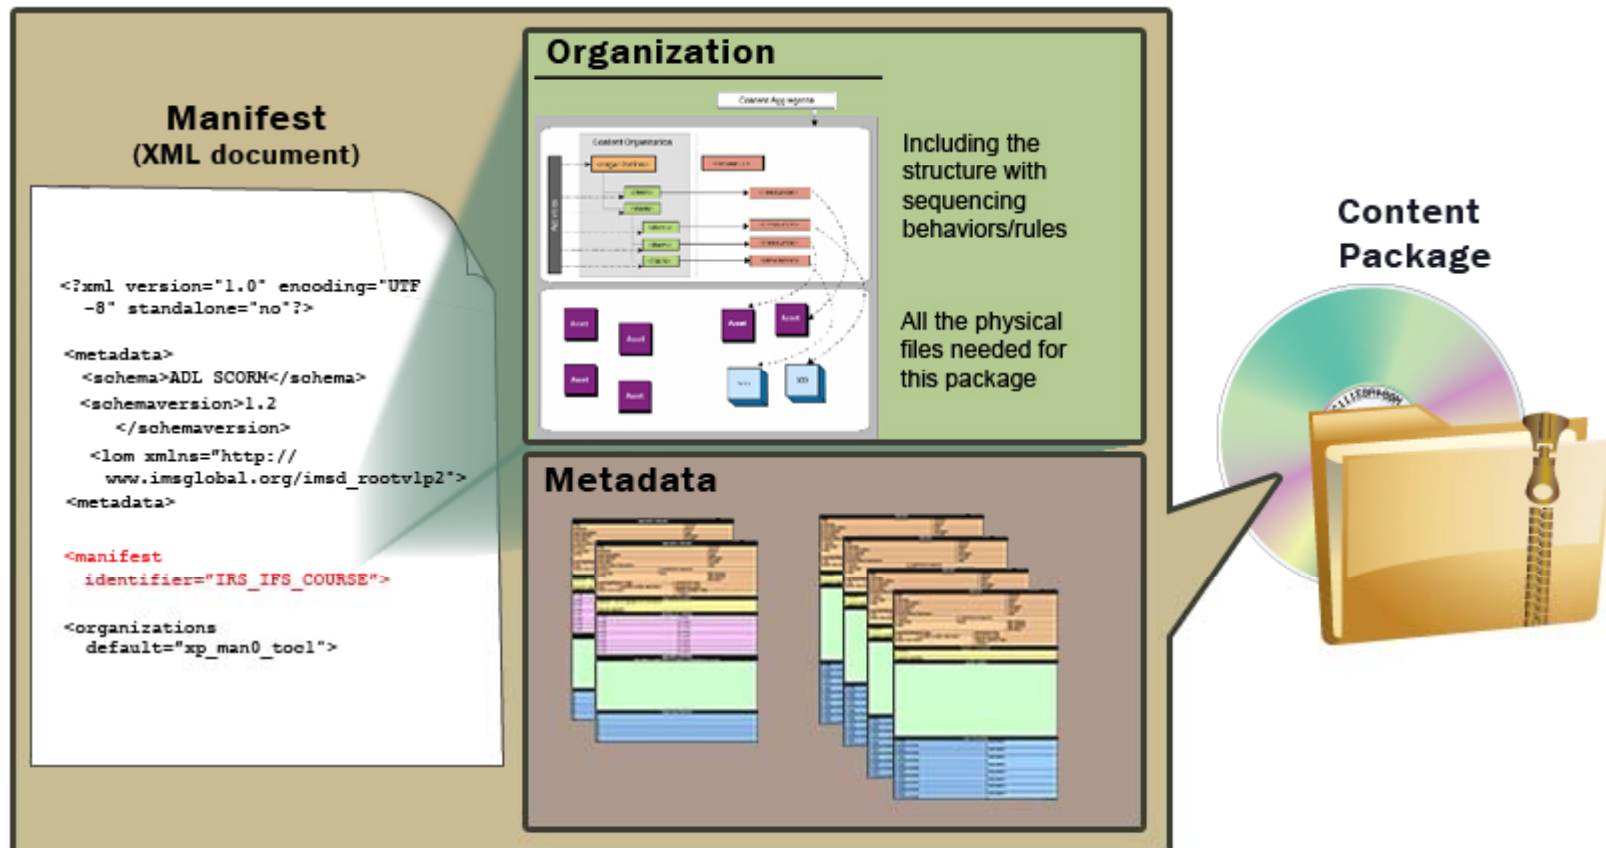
Manifest
(XML document)

<?xml version="1.0" encoding="UTF-8" standalone="no"?>

<metadata>
<schema>ADL SCORM</schema>
<schemaversion>1.2
</schemaversion>
<lom xmlns="http://
www.imsglobal.org/imsd_rootv1p2">
<metadata>

<manifest
identifier="IRS_IFS_COURSE">

<organizations
default="xp_man0_tool">

Organization

Content Aggregation

Content Organization

Including the structure with sequencing behaviors/rules

All the physical files needed for this package

Metadata

Content Package